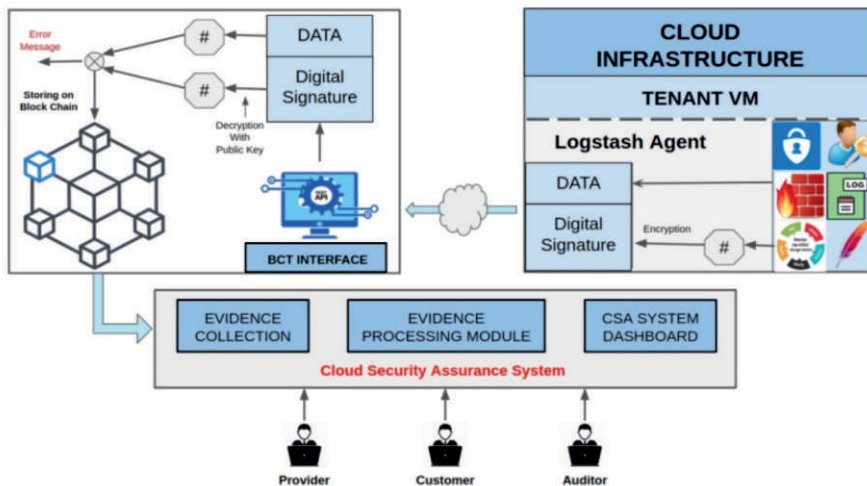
Error Message

#

DATA

#

Digital Signature

Storing on Block Chain

Decryption With Public Key

API

BCT INTERFACE

CLOUD INFRASTRUCTURE

TENANT VM

Logstash Agent

DATA

Digital Signature

Encryption

#

LOG

EVIDENCE COLLECTION

EVIDENCE PROCESSING MODULE

CSA SYSTEM DASHBOARD

Cloud Security Assurance System

Provider

Customer

Auditor